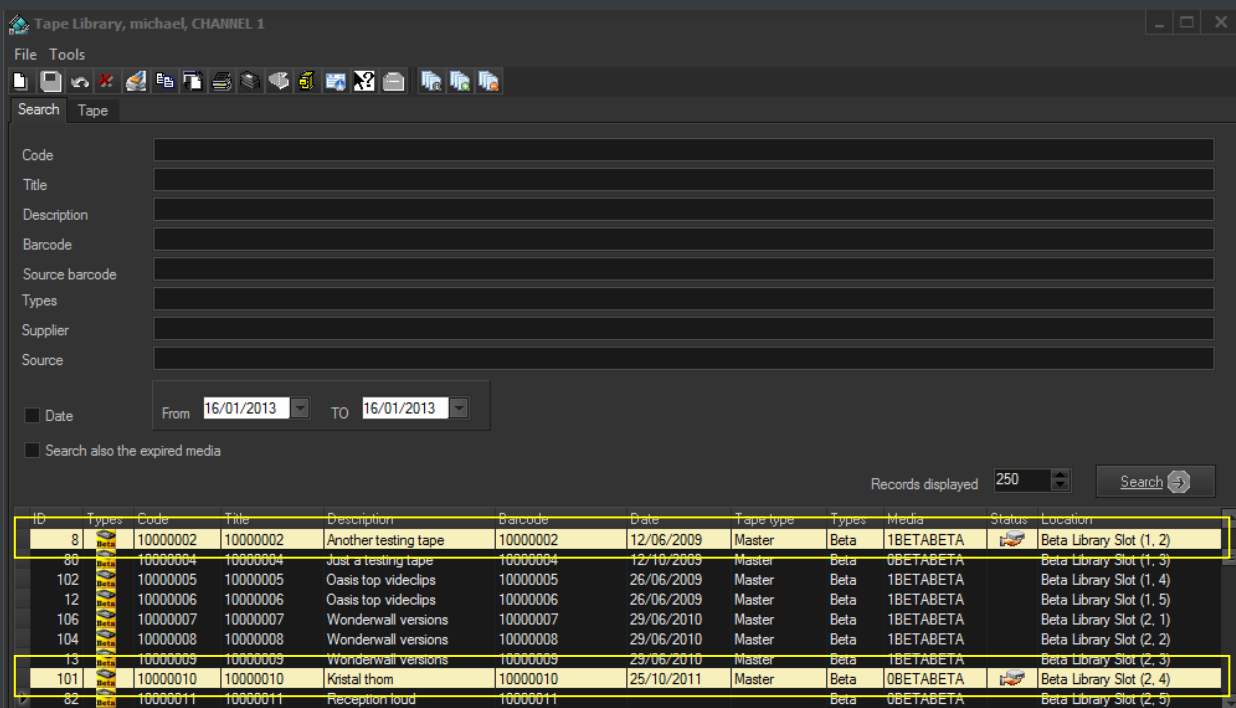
Tape Library, michael, CHANNEL 1

File Tools

Search Tape

Code

Title

Description

Barcode

Source barcode

Types

Supplier

Source

Date

From 16/01/2013 TO 16/01/2013

Search also the expired media

Records displayed 250

Search

| ID | Types | Code | Title | Description | Barcode | Date | Tape type | Types | Media | Status | Location |
|---|---|---|---|---|---|---|---|---|---|---|---|
| 8 | Beta | 10000002 | 10000002 | Another testing tape | 10000002 | 12/06/2009 | Master | Beta | 1BETABETA | | Beta Library Slot (1, 2) |
| 80 | Beta | 10000004 | 10000004 | Just a testing tape | 10000004 | 12/10/2009 | Master | Beta | 0BETABETA | | Beta Library Slot (1, 3) |
| 102 | Beta | 10000005 | 10000005 | Oasis top videclips | 10000005 | 26/06/2009 | Master | Beta | 1BETABETA | | Beta Library Slot (1, 4) |
| 12 | Beta | 10000006 | 10000006 | Oasis top videclips | 10000006 | 29/06/2009 | Master | Beta | 1BETABETA | | Beta Library Slot (1, 5) |
| 106 | Beta | 10000007 | 10000007 | Wonderwall versions | 10000007 | 29/06/2010 | Master | Beta | 1BETABETA | | Beta Library Slot (2, 1) |
| 104 | Beta | 10000008 | 10000008 | Wonderwall versions | 10000008 | 29/06/2010 | Master | Beta | 1BETABETA | | Beta Library Slot (2, 2) |
| 13 | Beta | 10000009 | 10000009 | Wonderwall versions | 10000009 | 29/06/2010 | Master | Beta | 1BETABETA | | Beta Library Slot (2, 3) |
| 101 | Beta | 10000010 | 10000010 | Kristal thom | 10000010 | 25/10/2011 | Master | Beta | 0BETABETA | | Beta Library Slot (2, 4) |
| 82 | Beta | 10000011 | 10000011 | Reception loud | 10000011 | | | Beta | 0BETABETA | | Beta Library Slot (2, 5) |